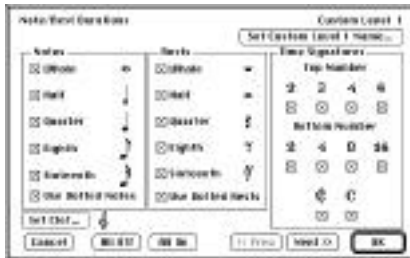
Note/Rest Durations
Custom Level 1
Set Custom Level 1 Name...

Notes
☒ Whole
☒ Half
☒ Quarter
☒ Eighth
☒ Sixteenth
☒ Use Dotted Notes

Rests
☒ Whole
☒ Half
☒ Quarter
☒ Eighth
☒ Sixteenth
☒ Use Dotted Rests

Time Signatures
Top Number
2 3 4 6
Bottom Number
2 4 8 16

Set Clef...

Cancel
All Off
All On
<< Prev
Next >>
OK